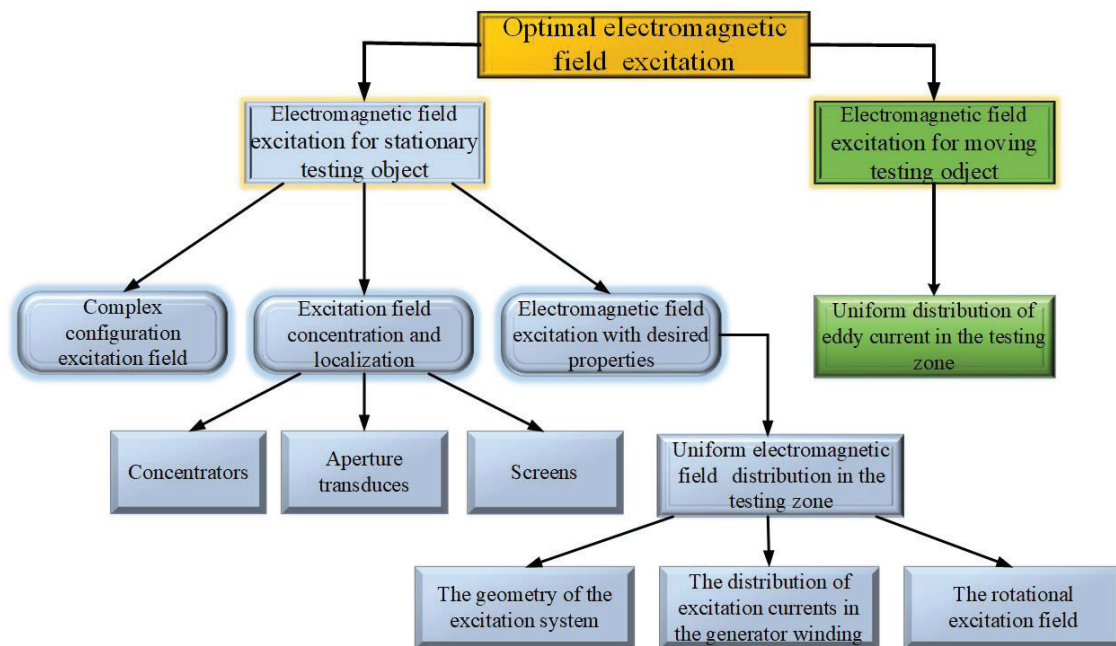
Optimal electromagnetic field excitation

Electromagnetic field excitation for stationary testing object

Electromagnetic field excitation for moving testing odject

Complex configuration excitation field

Excitation field concentration and localization

Electromagnetic field excitation with desired properties

Uniform distribution of eddy current in the testing zone

Concentrators

Aperture transduces

Screens

Uniform electromagnetic field distribution in the testing zone

The geometry of the excitation system

The distribution of excitation currents in the generator winding

The rotational excitation field